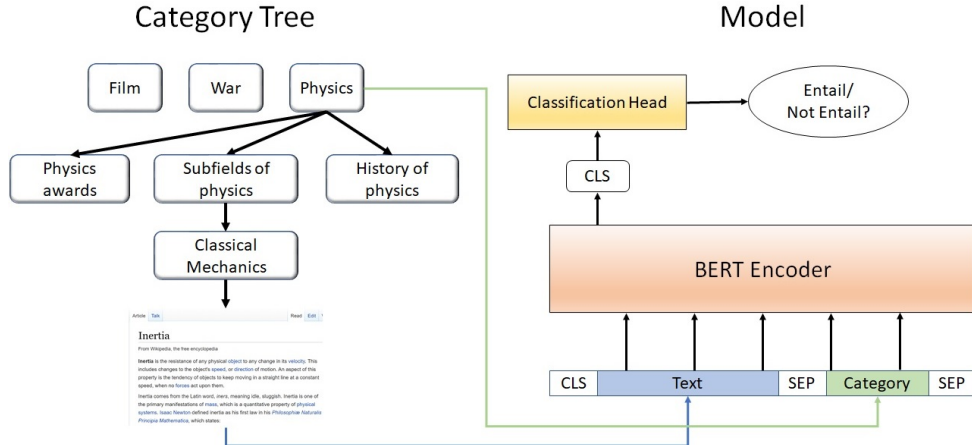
Category Tree

Film

War

Physics

Physics awards

Subfields of physics

History of physics

Classical Mechanics

Article Talk

Read Edit

Inertia

From Wikipedia, the free encyclopedia

Inertia is the resistance of any physical object to any change in its velocity. This includes changes to the object's speed, or direction of motion. An aspect of this property is the tendency of objects to keep moving in a straight line at a constant speed, when no forces act upon them.

Inertia comes from the Latin word, iners, meaning idle, sluggish. Inertia is one of the primary manifestations of mass, which is a quantitative property of physical systems. Isaac Newton defined inertia as his first law in his Philosophiæ Naturalis Principia Mathematica, which states:

Model

Classification Head

Entail/ Not Entail?

CLS

BERT Encoder

| CLS | Text | SEP | Category | SEP |
|---|---|---|---|---|